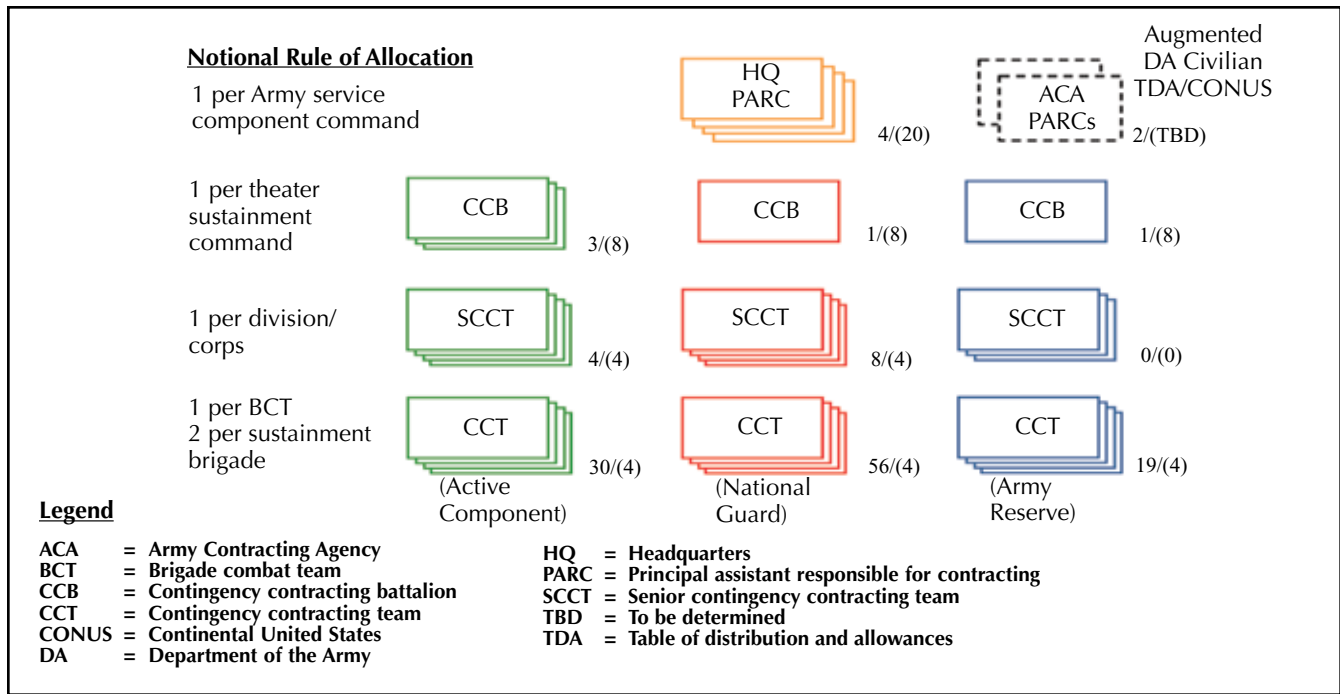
Notional Rule of Allocation

1 per Army service component command

HQ PARC

4/(20)

Augmented DA Civilian TDA/CONUS

ACA PARCs

2/(TBD)

1 per theater sustainment command

CCB

3/(8)

CCB

1/(8)

CCB

1/(8)

1 per division/ corps

SCCT

4/(4)

SCCT

8/(4)

SCCT

0/(0)

1 per BCT
2 per sustainment brigade

CCT

30/(4)

CCT

56/(4)

CCT

19/(4)

(Active Component)

(National Guard)

(Army Reserve)

Legend

ACA = Army Contracting Agency
BCT = Brigade combat team
CCB = Contingency contracting battalion
CCT = Contingency contracting team
CONUS = Continental United States
DA = Department of the Army

HQ = Headquarters
PARC = Principal assistant responsible for contracting
SCCT = Senior contingency contracting team
TBD = To be determined
TDA = Table of distribution and allowances